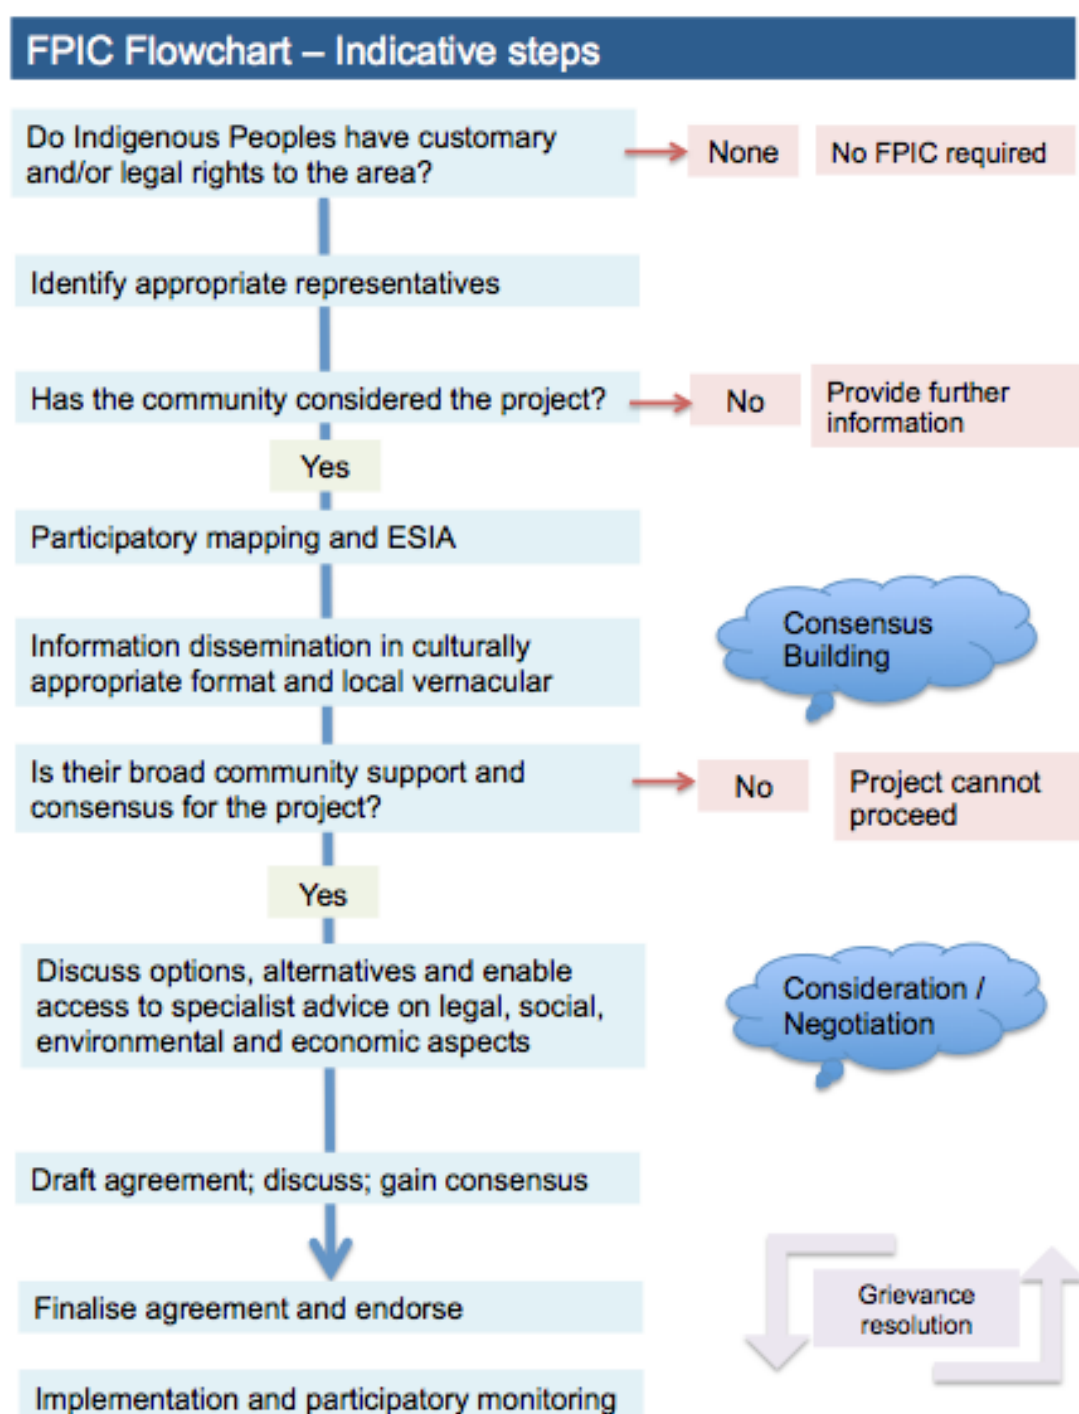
FPIC Flowchart – Indicative steps

Do Indigenous Peoples have customary and/or legal rights to the area?

None

No FPIC required

Identify appropriate representatives

Has the community considered the project?

No

Provide further information

Yes

Participatory mapping and ESIA

Consensus Building

Information dissemination in culturally appropriate format and local vernacular

Is their broad community support and consensus for the project?

No

Project cannot proceed

Yes

Discuss options, alternatives and enable access to specialist advice on legal, social, environmental and economic aspects

Consideration / Negotiation

Draft agreement; discuss; gain consensus

Finalise agreement and endorse

Grievance resolution

Implementation and participatory monitoring